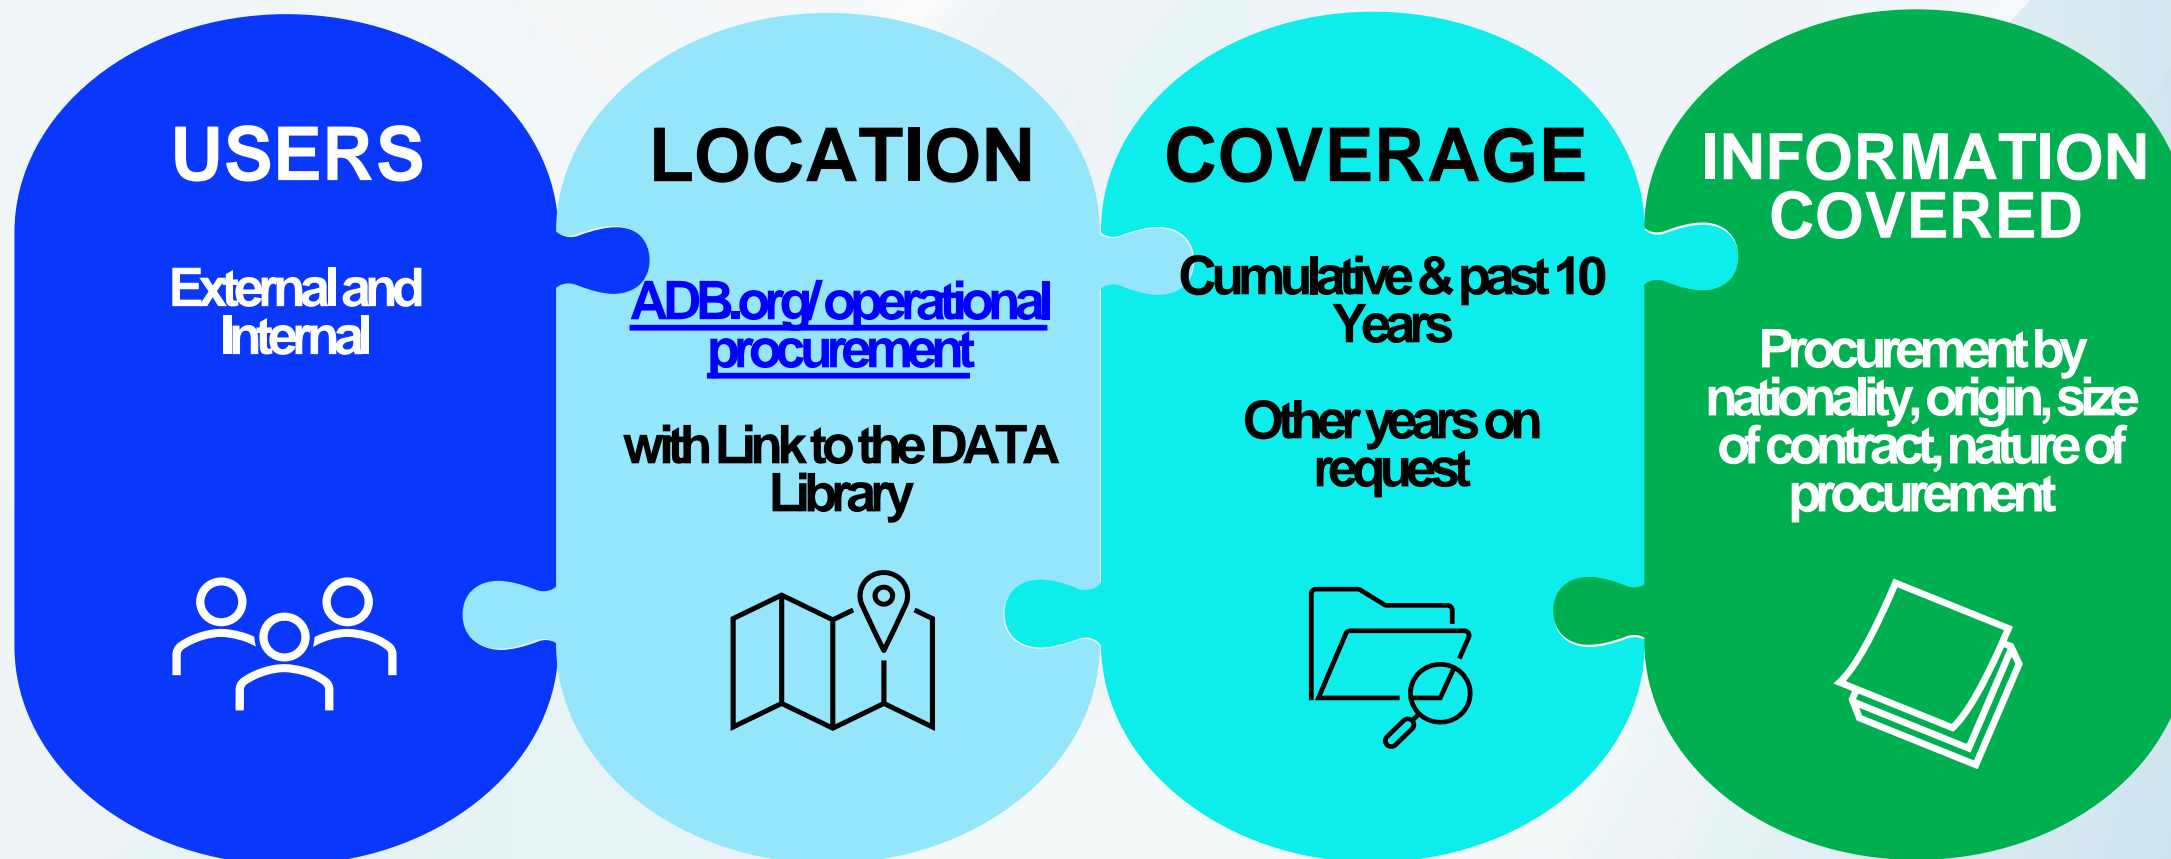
USERS

External and Internal

LOCATION

ADB.org/operational procurement

with Link to the DATA Library

COVERAGE

Cumulative & past 10 Years

Other years on request

INFORMATION COVERED

Procurement by nationality, origin, size of contract, nature of procurement